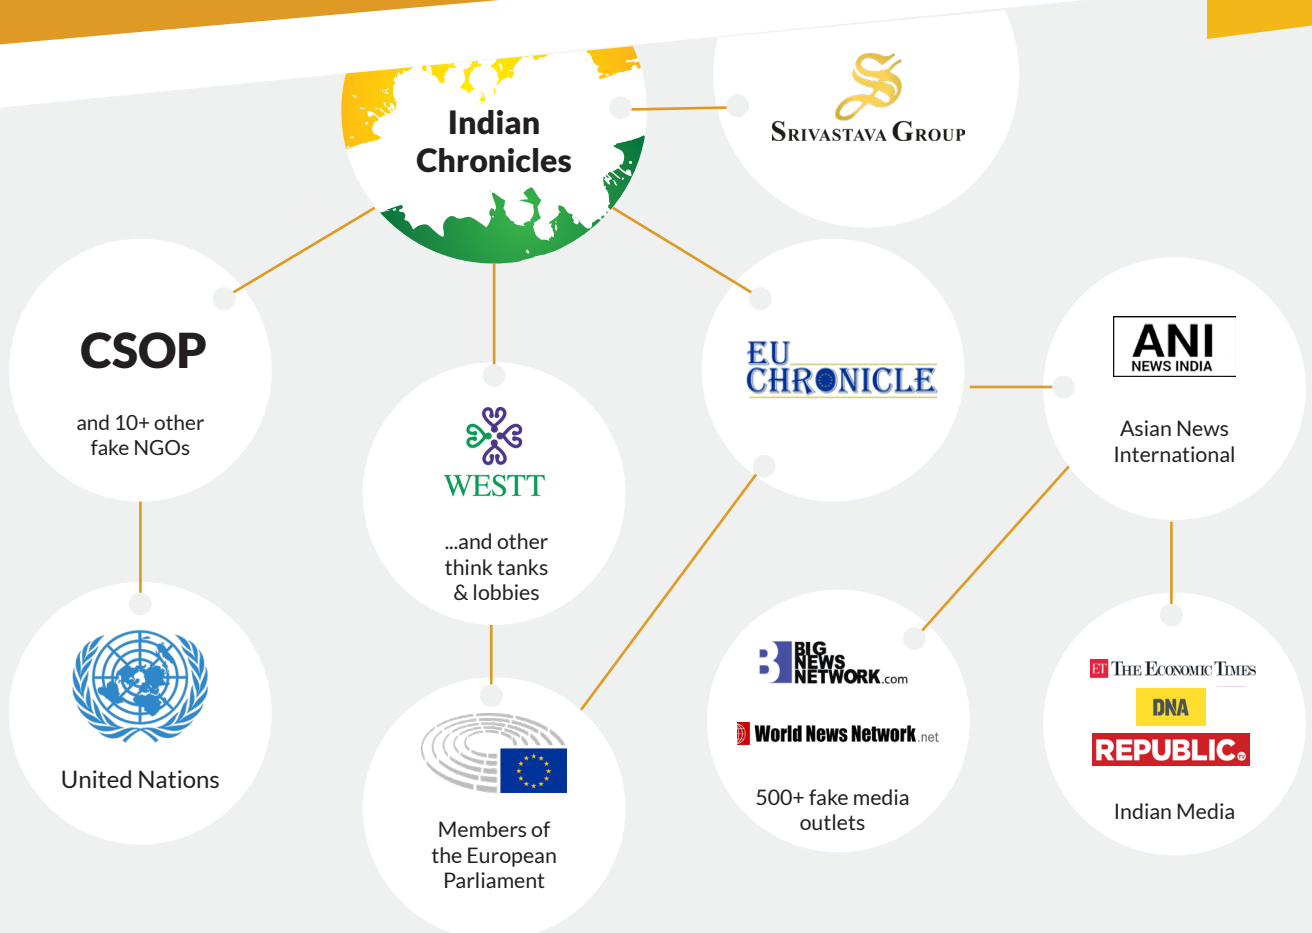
Indian Chronicles

SRIVASTAVA GROUP

CSOP

and 10+ other fake NGOs

WESTT

...and other think tanks & lobbies

EU CHRONICLE

ANI NEWS INDIA

Asian News International

United Nations

Members of the European Parliament

BIG NEWS NETWORK.com

World News Network.net

500+ fake media outlets

ET THE ECONOMIC TIMES

DNA

REPUBLIC

Indian Media